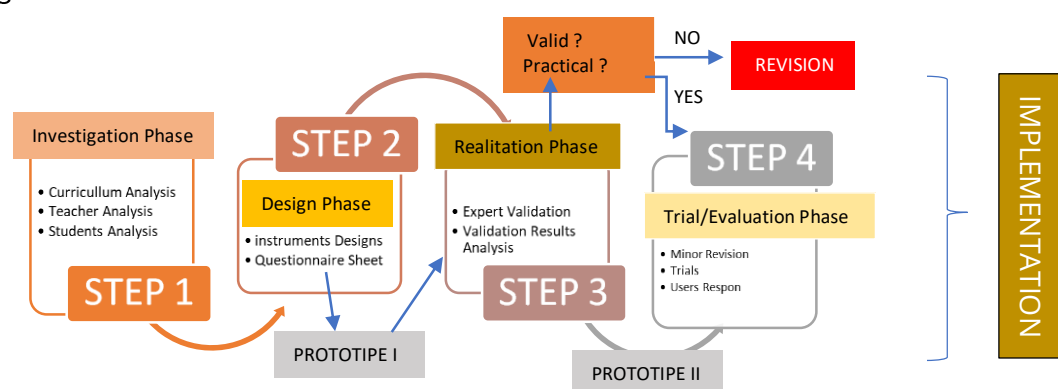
Valid ?
Practical ?

NO

REVISION

YES

Investigation Phase

• Curricullum Analysis
• Teacher Analysis
• Students Analysis

STEP 1

STEP 2

Design Phase

• instruments Designs
• Questionnaire Sheet

PROTOTIPE I

Realitation Phase

• Expert Validation
• Validation Results Analysis

STEP 3

PROTOTIPE II

STEP 4

Trial/Evaluation Phase

• Minor Revision
• Trials
• Users Respon

IMPLEMENTATION